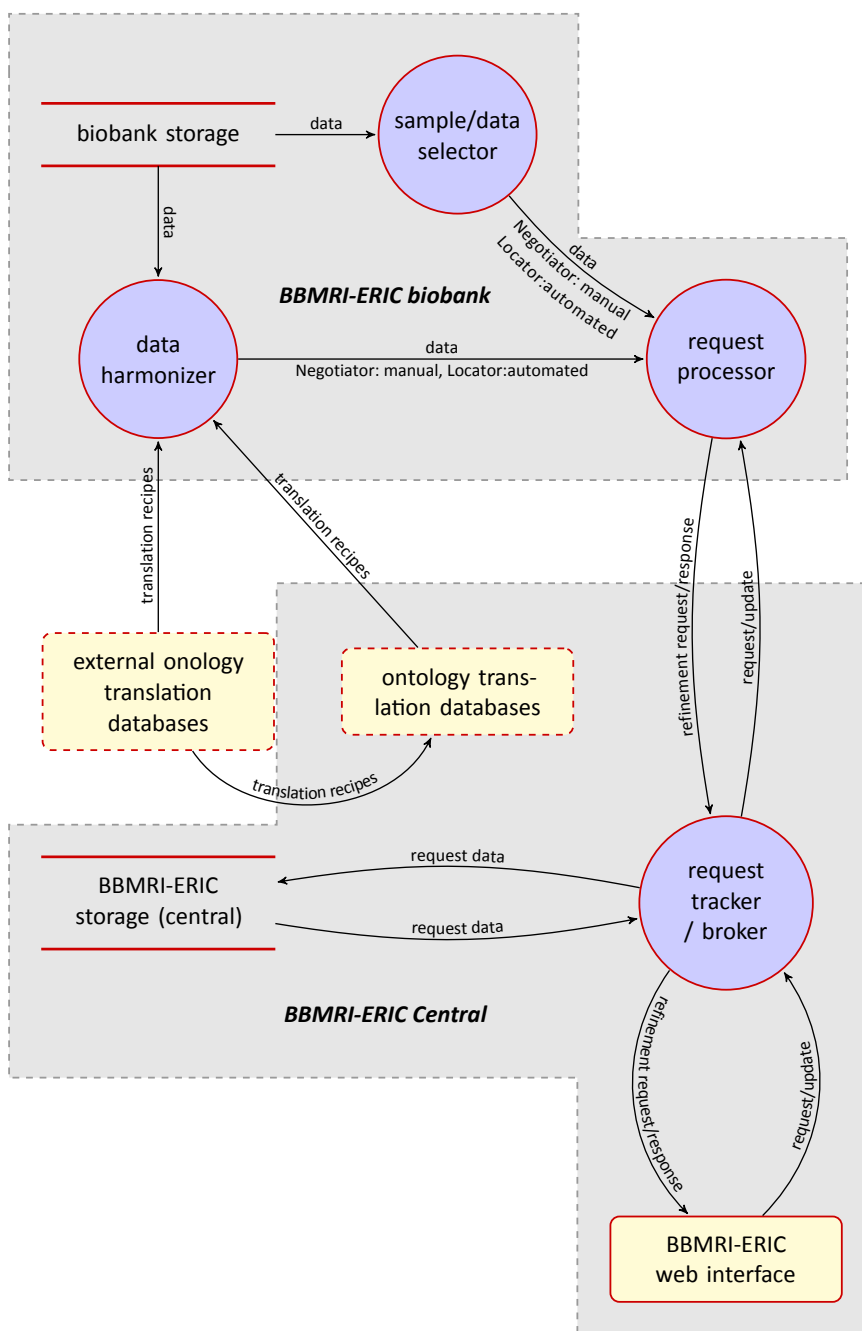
biobank storage

data

sample/data selector

data

data
Negotiator: manual
Locator:automated

BBMRI-ERIC biobank

data harmonizer

data
Negotiator: manual, Locator:automated

request processor

translation recipes

translation recipes

refinement request/response

request/update

external onology translation databases

ontology translation databases

translation recipes

BBMRI-ERIC storage (central)

request data

request data

request tracker / broker

BBMRI-ERIC Central

refinement request/response

request/update

BBMRI-ERIC web interface